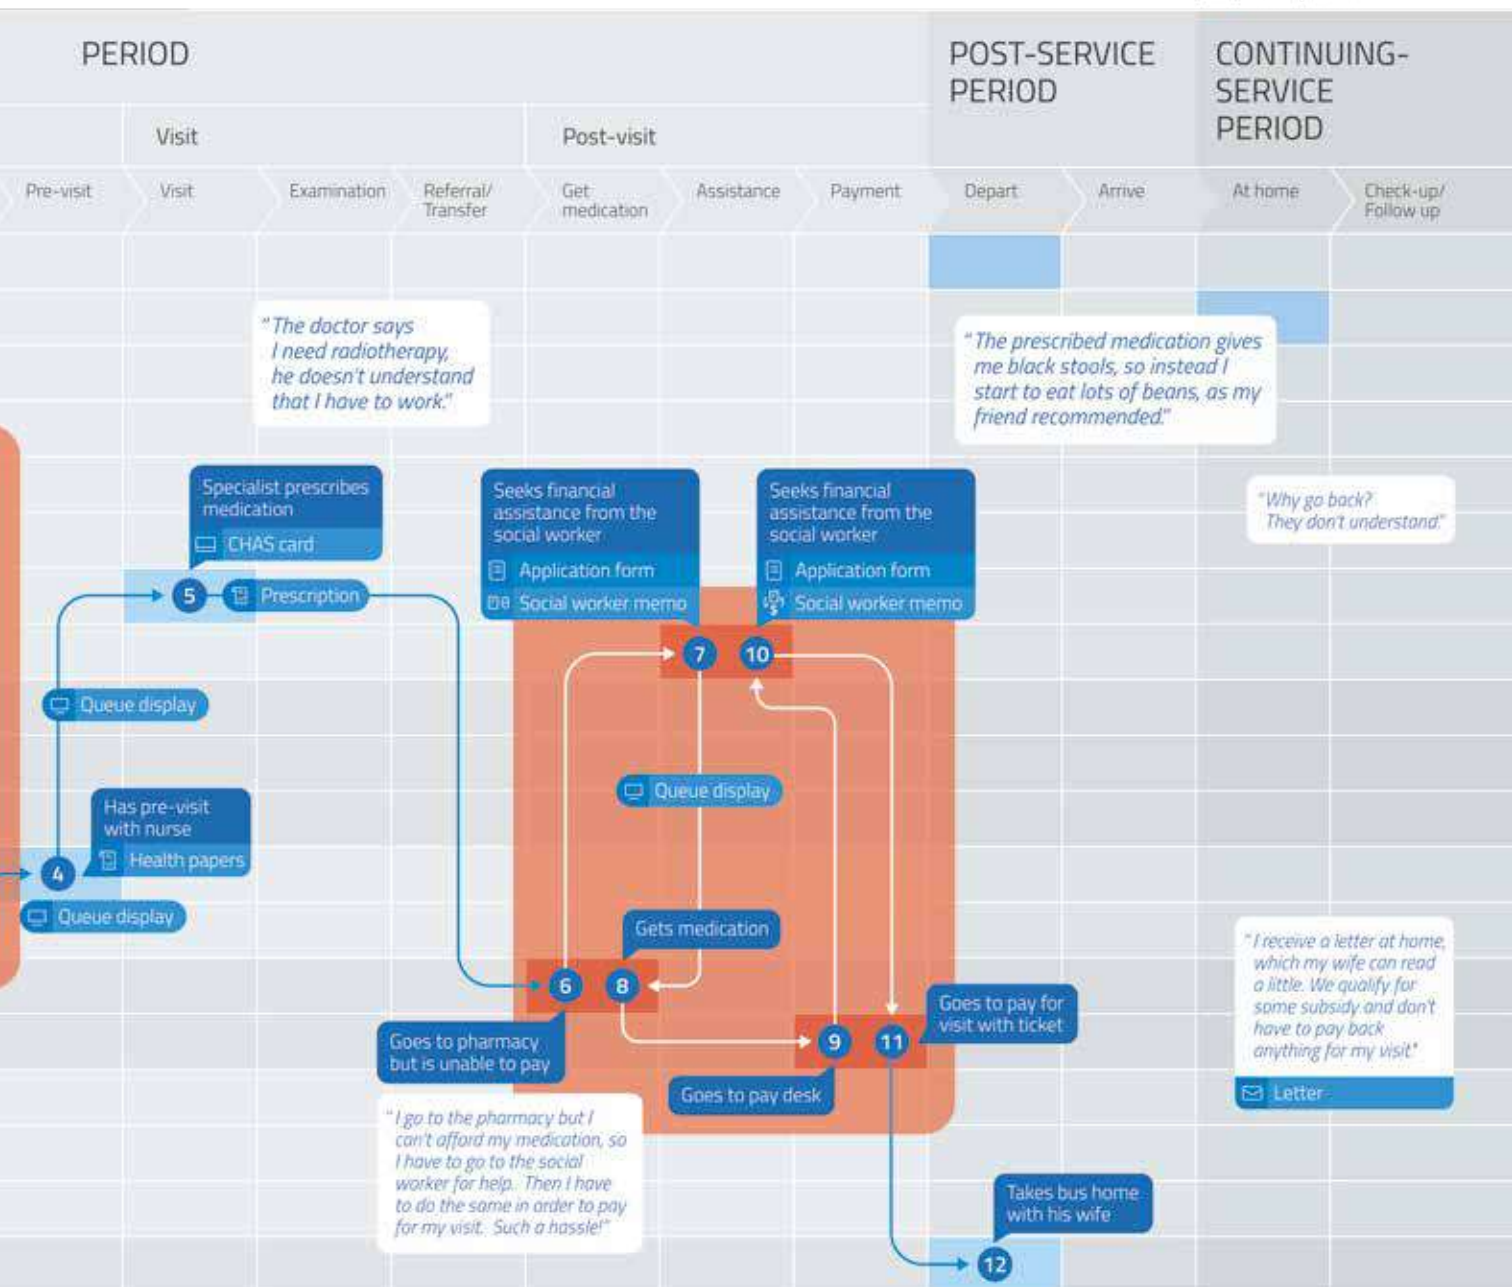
PERIOD

POST-SERVICE PERIOD

CONTINUING-SERVICE PERIOD

Visit

Post-visit

Pre-visit

Visit

Examination

Referral/ Transfer

Get medication

Assistance

Payment

Depart

Arrive

At home

Check-up/ Follow up

"The doctor says I need radiotherapy, he doesn't understand that I have to work."

"The prescribed medication gives me black stools, so instead I start to eat lots of beans, as my friend recommended."

"Why go back? They don't understand."

Specialist prescribes medication

CHAS card

5

Prescription

Seeks financial assistance from the social worker

Application form

Social worker memo

Seeks financial assistance from the social worker

Application form

Social worker memo

7

10

Queue display

Queue display

Has pre-visit with nurse

Health papers

4

Queue display

Gets medication

6

8

Goes to pharmacy but is unable to pay

9

11

Goes to pay for visit with ticket

Goes to pay desk

"I go to the pharmacy but I can't afford my medication, so I have to go to the social worker for help. Then I have to do the same in order to pay for my visit. Such a hassle!"

"I receive a letter at home, which my wife can read a little. We qualify for some subsidy and don't have to pay back anything for my visit"

Letter

Takes bus home with his wife

12